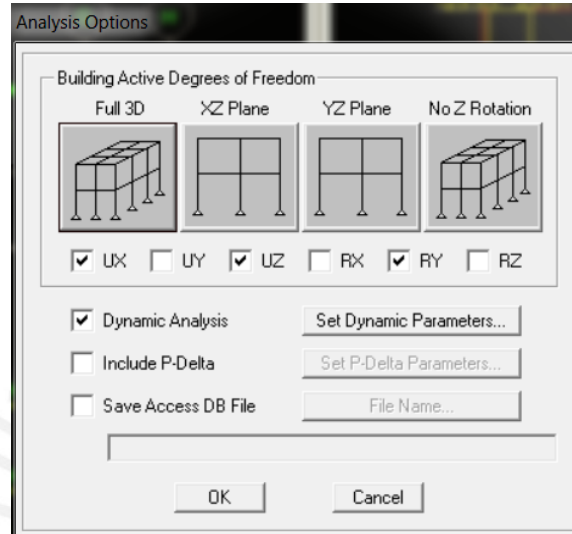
Analysis Options

Building Active Degrees of Freedom

Full 3D XZ Plane YZ Plane No Z Rotation

☑ UX ☐ UY ☑ UZ ☐ RX ☑ RY ☐ RZ

☑ Dynamic Analysis Set Dynamic Parameters...

☐ Include P-Delta Set P-Delta Parameters...

☐ Save Access DB File File Name...

OK Cancel